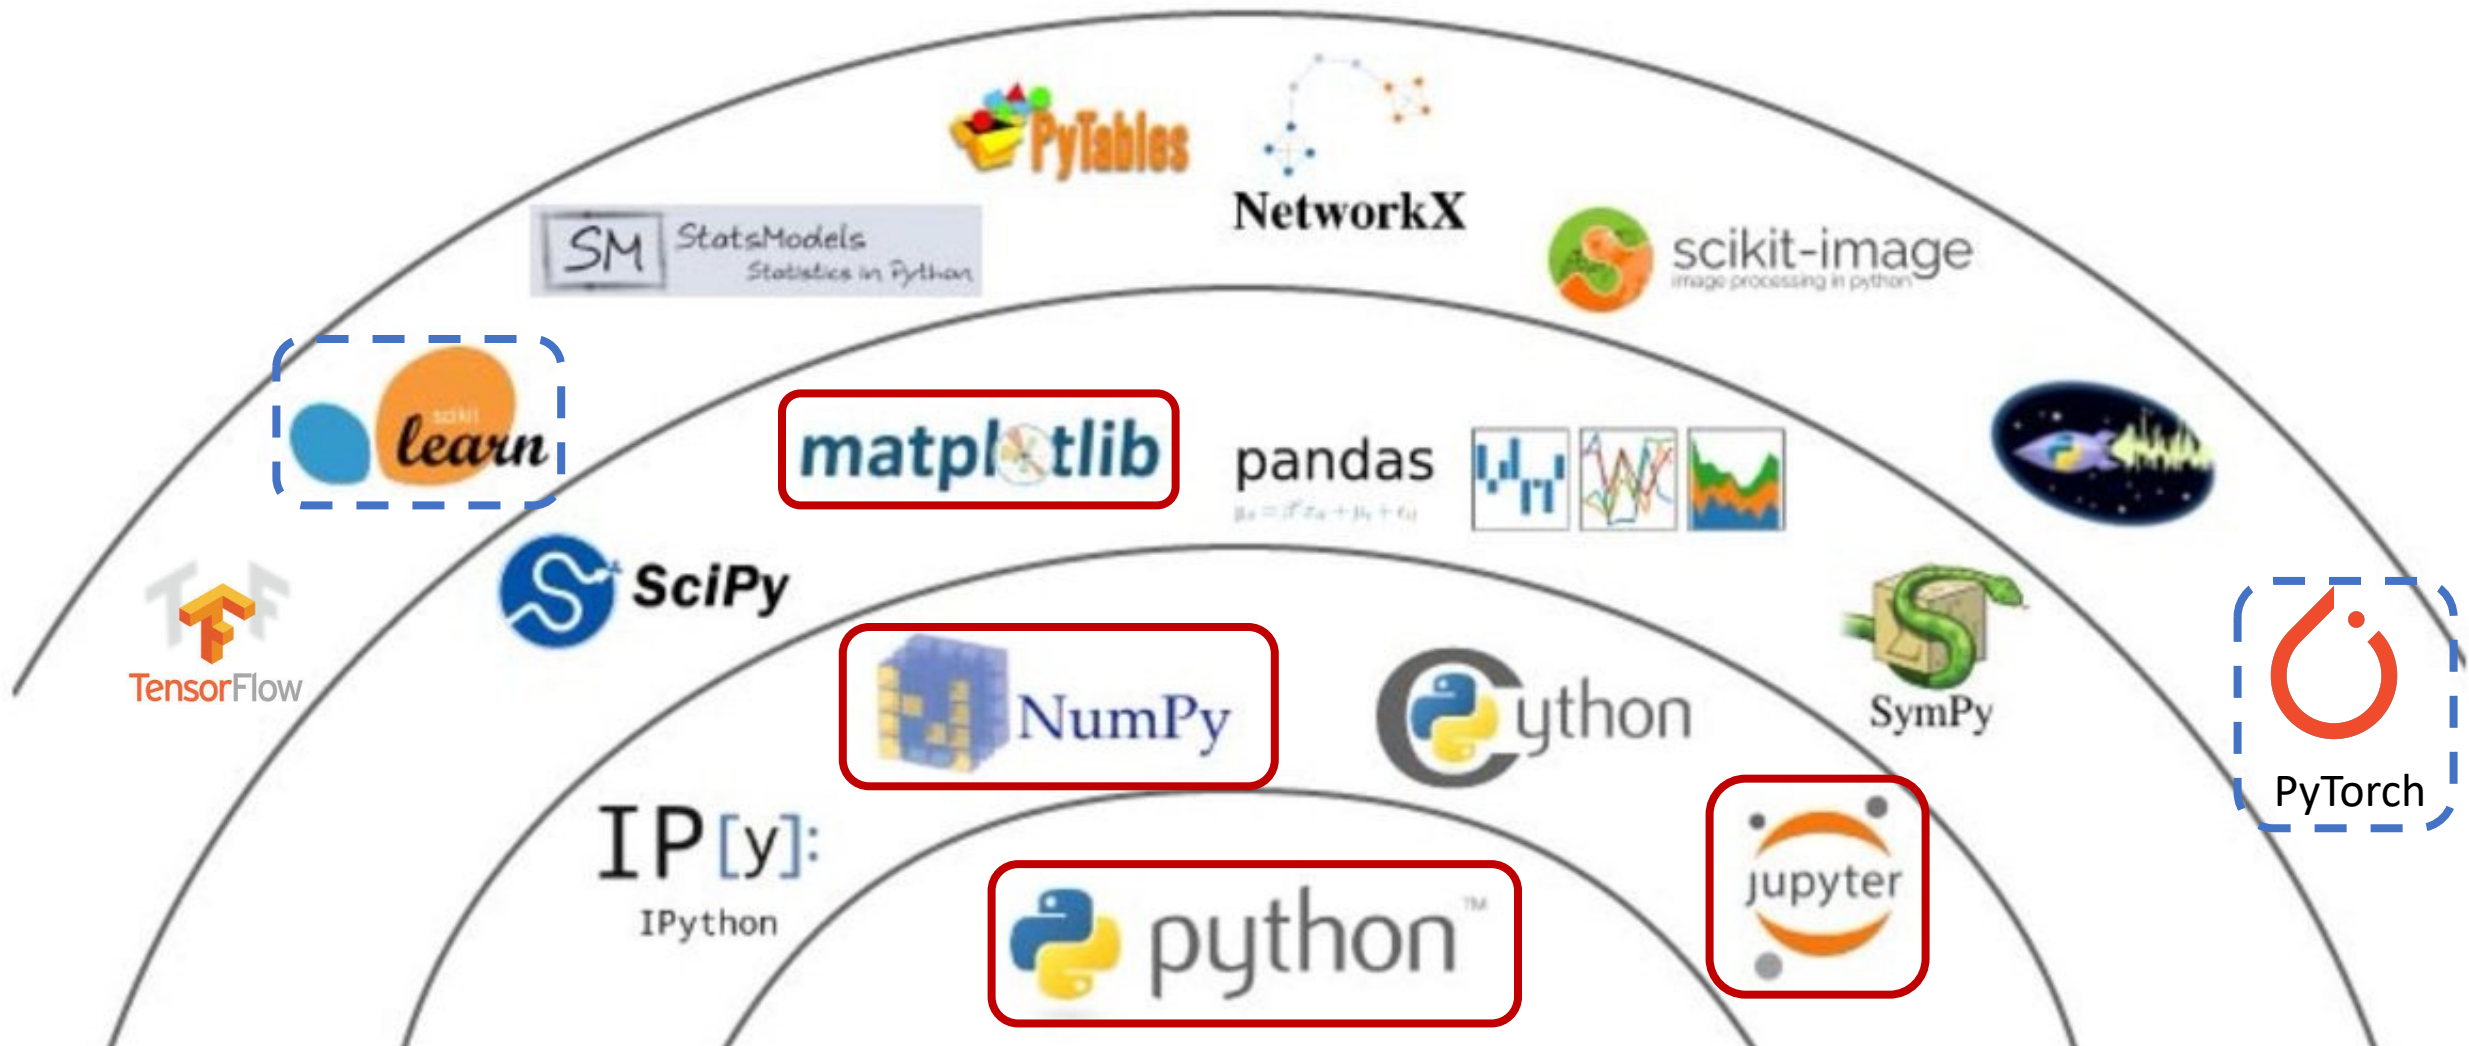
PyTables

NetworkX

SM StatsModels Statistics in Python

scikit-image
image processing in python

scikit learn

matplotlib

pandas
$y_{it} = \beta' x_{it} + \mu_i + \epsilon_{it}$

TensorFlow

SciPy

SymPy

PyTorch

NumPy

Cython

IP[y]:
IPython

python™

jupyter